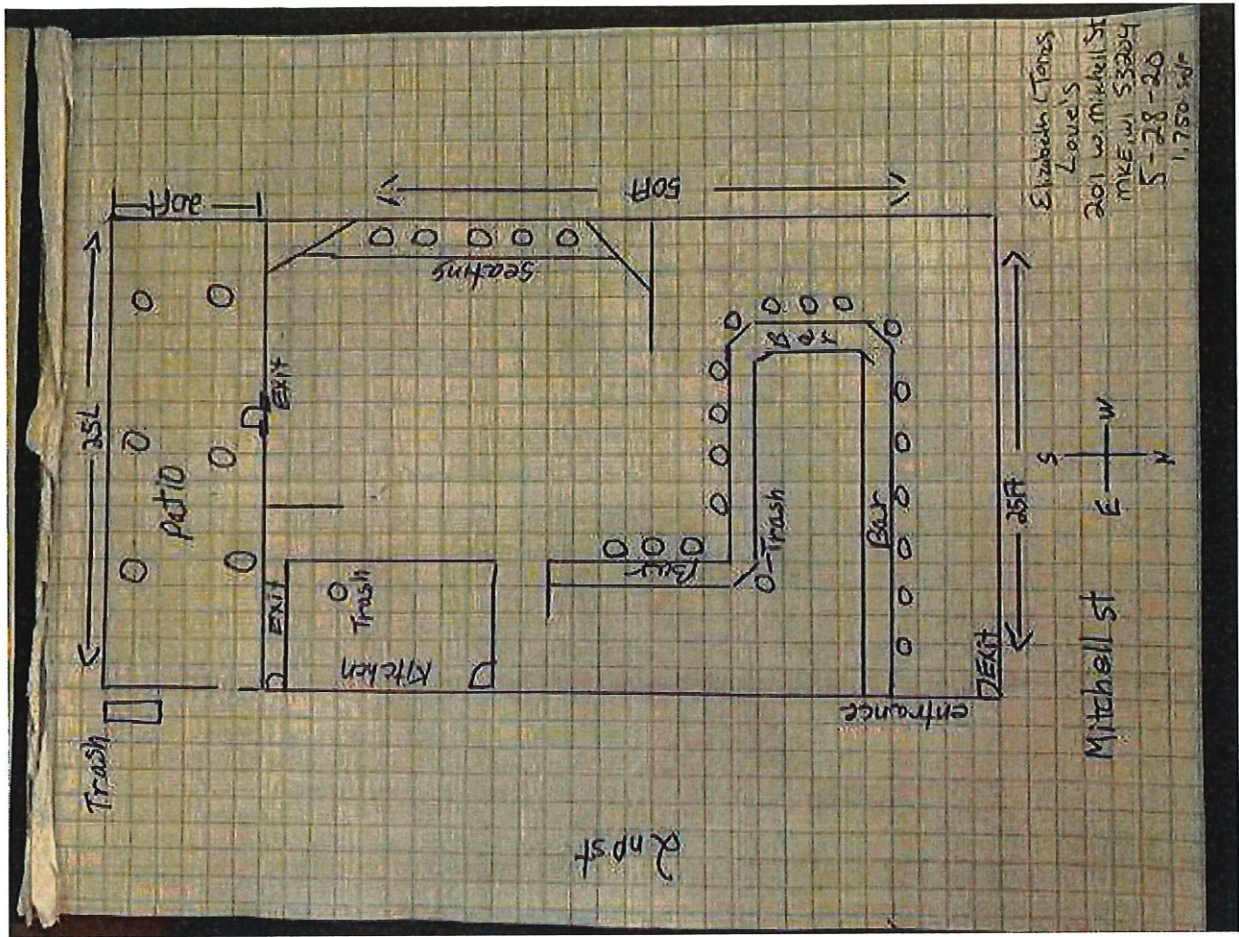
Elizabeth C Jones
Louie's
201 W. Mitchell St
MKE, WI 53204
5-28-20
1,750 sqft

30ft

50ft

Seating

Bar

Exit

25L

Patio

Bar

Trash

Bar

25ft

S
E W
N

Exit

Trash

Kitchen

Exit

entrance

Trash

Mitchell st

Dupst